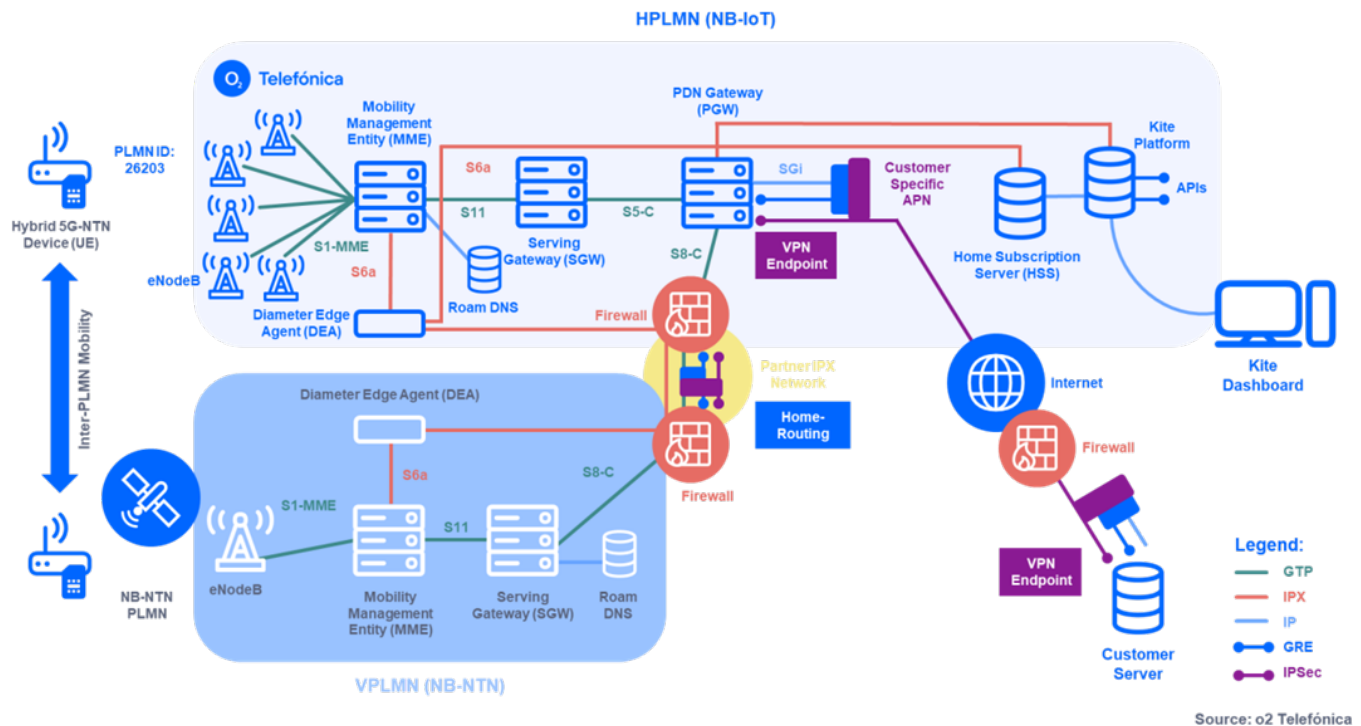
HPLMN (NB-IoT)

Telefónica

PLMN ID: 26203

Hybrid 5G-NTN Device (UE)

Mobility Management Entity (MME)

PDN Gateway (PGW)

Kite Platform

S6a

SGi

Customer Specific APN

APIs

S11

S5-C

Serving Gateway (SGW)

S1-MME

S8-C

VPN Endpoint

Home Subscription Server (HSS)

eNodeB

S6a

Roam DNS

Diameter Edge Agent (DEA)

Firewall

Inter-PLMN Mobility

Partner IPX Network

Internet

Kite Dashboard

Diameter Edge Agent (DEA)

Home-Routing

Firewall

S6a

S8-C

Firewall

S1-MME

S11

NB-NTN PLMN

eNodeB

Mobility Management Entity (MME)

Serving Gateway (SGW)

Roam DNS

VPN Endpoint

Legend:

GTP

IPX

IP

GRE

IPSec

Customer Server

VPLMN (NB-NTN)

Source: o2 Telefónica